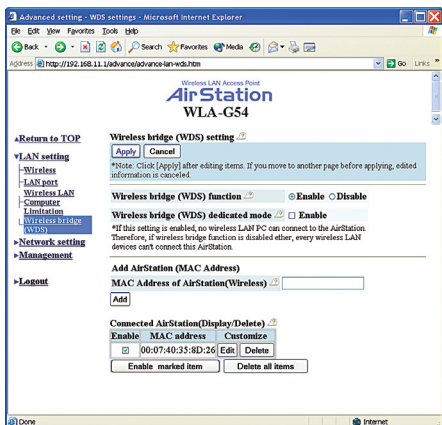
Advanced setting - WDS settings - Microsoft Internet Explorer

File Edit View Favorites Tools Help

Back Search Favorites Media

Address http://192.168.11.1/advance/advance-lan-wds.htm Go Links

Wireless LAN Access Point
AirStation
WLA-G54

▲Return to TOP

▼LAN setting
-Wireless
-LAN port
-Wireless LAN Computer Limitation
-Wireless bridge (WDS)
▶Network setting
▶Management

▶Logout

Wireless bridge (WDS) setting

Apply Cancel

*Note: Click [Apply] after editing items. If you move to another page before applying, edited information is canceled.

Wireless bridge (WDS) function ⊙Enable ○Disable

Wireless bridge (WDS) dedicated mode ☐ Enable

*If this setting is enabled, no wireless LAN PC can connect to the AirStation. Therefore, if wireless bridge function is disabled either, every wireless LAN devices can't connect this AirStation.

Add AirStation (MAC Address)

MAC Address of AirStation(Wireless)

Add

Connected AirStation(Display/Delete)

| Enable | MAC address | Customize |
|---|---|---|
| ☑ | 00:07:40:35:8D:26 | Edit Delete |

Enable marked item Delete all items

Done Internet